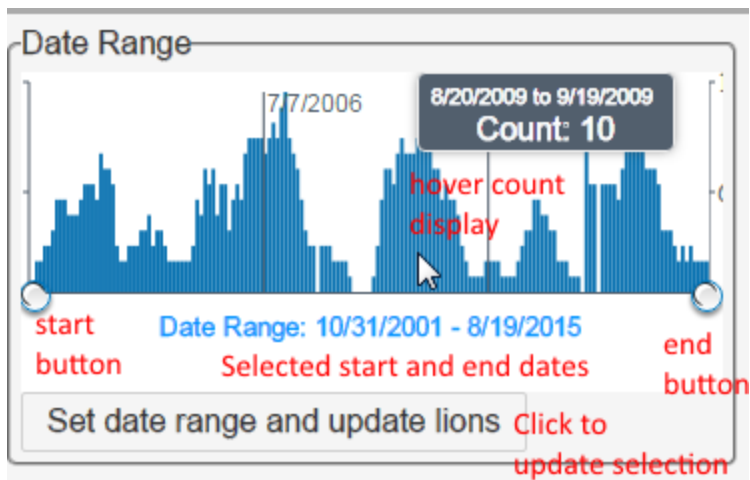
Date Range

7/7/2006

8/20/2009 to 9/19/2009
Count: 10

hover count display

start button

Date Range: 10/31/2001 - 8/19/2015

Selected start and end dates

end button

Set date range and update lions

Click to update selection